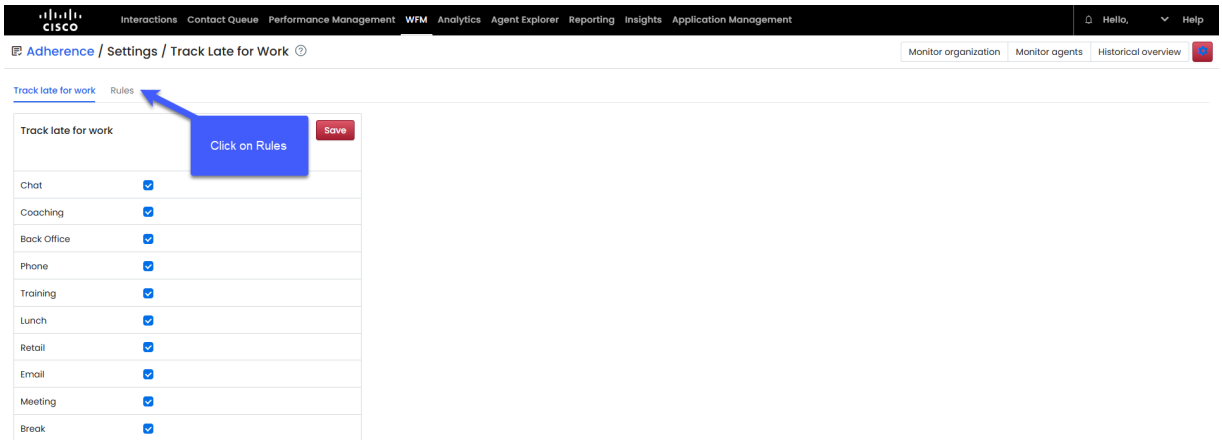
cisco Interactions Contact Queue Performance Management WFM Analytics Agent Explorer Reporting Insights Application Management Hello, Help

Adherence / Settings / Track Late for Work

Monitor organization Monitor agents Historical overview

Track late for work Rules

Track late for work Save

Click on Rules

| | |
|---|---|
| Chat | ☑ |
| Coaching | ☑ |
| Back Office | ☑ |
| Phone | ☑ |
| Training | ☑ |
| Lunch | ☑ |
| Retail | ☑ |
| Email | ☑ |
| Meeting | ☑ |
| Break | ☑ |